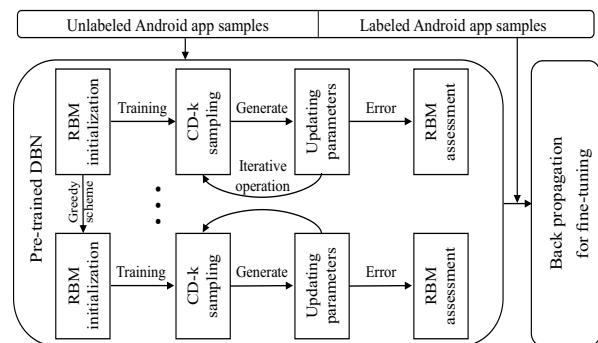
Unlabeled Android app samples

Labeled Android app samples

Pre-trained DBN

RBM initialization

Training

CD-k sampling

Generate

Updating parameters

Error

RBM assessment

Iterative operation

Greedy scheme

RBM initialization

Training

CD-k sampling

Generate

Updating parameters

Error

RBM assessment

Back propagation for fine-tuning